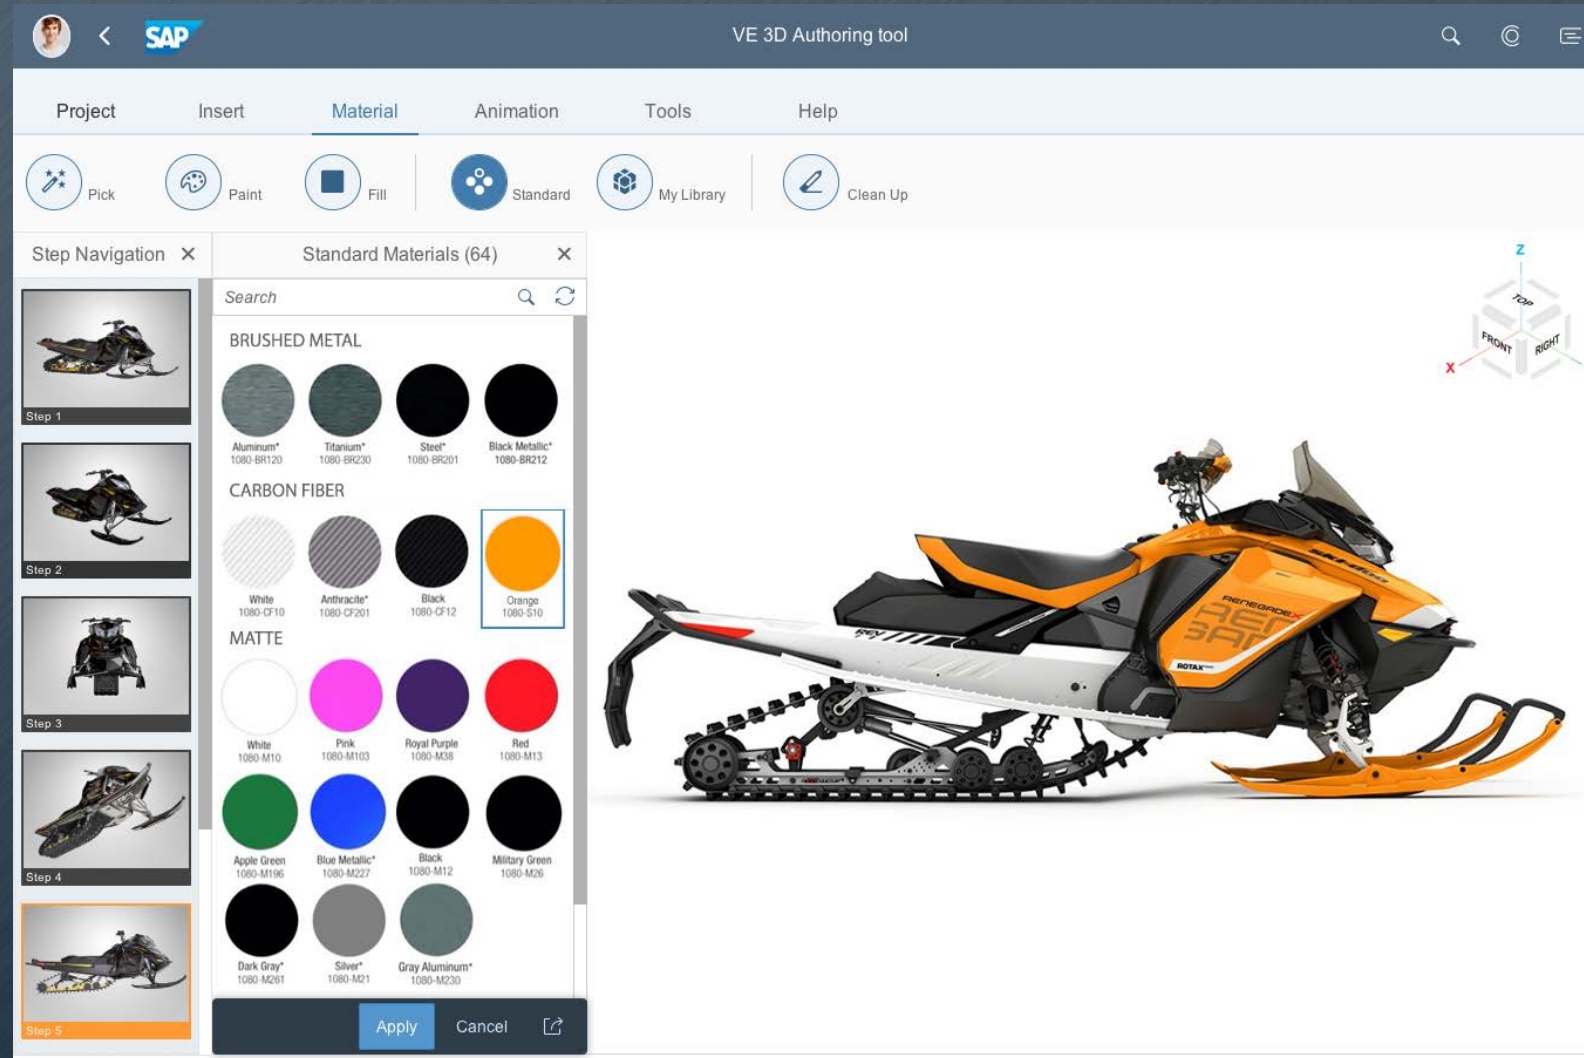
SAP
VE 3D Authoring tool

Project
Insert
Material
Animation
Tools
Help

Pick
Paint
Fill
Standard
My Library
Clean Up

Step Navigation ×
Step 1
Step 2
Step 3
Step 4
Step 5

Standard Materials (64) ×
Search

BRUSHED METAL
Aluminum* 1080-BR120
Titanium* 1080-BR230
Steel* 1080-BR201
Black Metallic* 1080-BR212

CARBON FIBER
White 1080-CF10
Anthracite* 1080-CF201
Black 1080-CF12
Orange 1080-S10

MATTE
White 1080-M10
Pink 1080-M103
Royal Purple 1080-M38
Red 1080-M13
Apple Green 1080-M196
Blue Metallic* 1080-M227
Black 1080-M12
Military Green 1080-M26
Dark Gray* 1080-M261
Silver* 1080-M21
Gray Aluminum* 1080-M230

Apply
Cancel

Z
TOP
FRONT
RIGHT
X

RENEGADE X
ROTAX